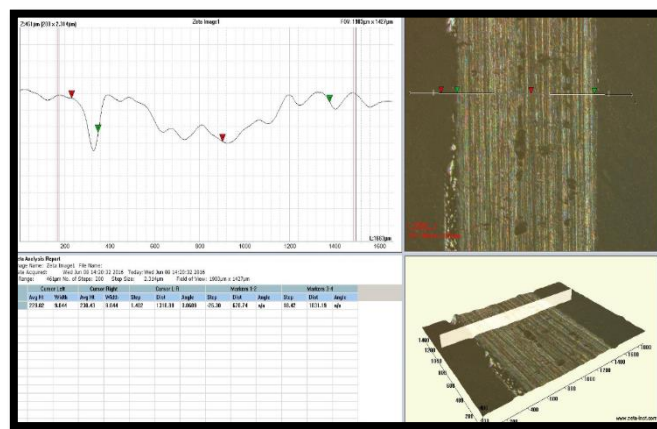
Z:451μm [230 x 2.30 μm]

Zeta Image1

FOV: 1903μm x 1427μm

200 400 600 800 1000 1200 1400 1600

X:1603μm

ata Analysis Report

nage Name: Zeta Image1 File Name:

ate Acquired: Wed Jun 08 14:20:32 2016 Today: Wed Jun 08 14:20:32 2016

Range: 40μm No. of Steps: 200 Step Size: 2.24μm Field of View: 1903μm x 1427μm

| Cursor Left | | Cursor Right | | Cursor L-R | | | Markers 1-2 | | | Markers 3-4 | | |
|---|---|---|---|---|---|---|---|---|---|---|---|---|
| Avg Ht | Width | Avg Ht | Width | Step | Dist | Angle | Step | Dist | Angle | Step | Dist | Angle |
| 229.02 | 9.644 | 230.43 | 9.644 | 1.402 | 1310.38 | 0.0600 | -25.30 | 570.74 | n/a | 10.42 | 1031.15 | n/a |

1400 1200 1000 800 600 400 200

1800 1600 1400 1200 1000 800 600 400 200

www.zeta-inst.com